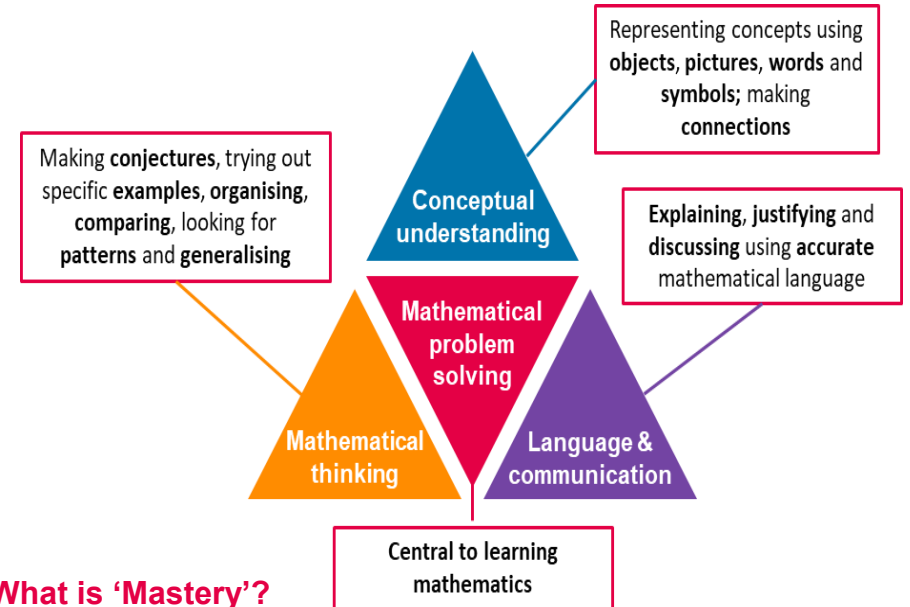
Representing concepts using objects, pictures, words and symbols; making connections

Making conjectures, trying out specific examples, organising, comparing, looking for patterns and generalising

Conceptual understanding

Explaining, justifying and discussing using accurate mathematical language

Mathematical problem solving

Mathematical thinking

Language & communication

Central to learning mathematics

What is ‘Mastery’?